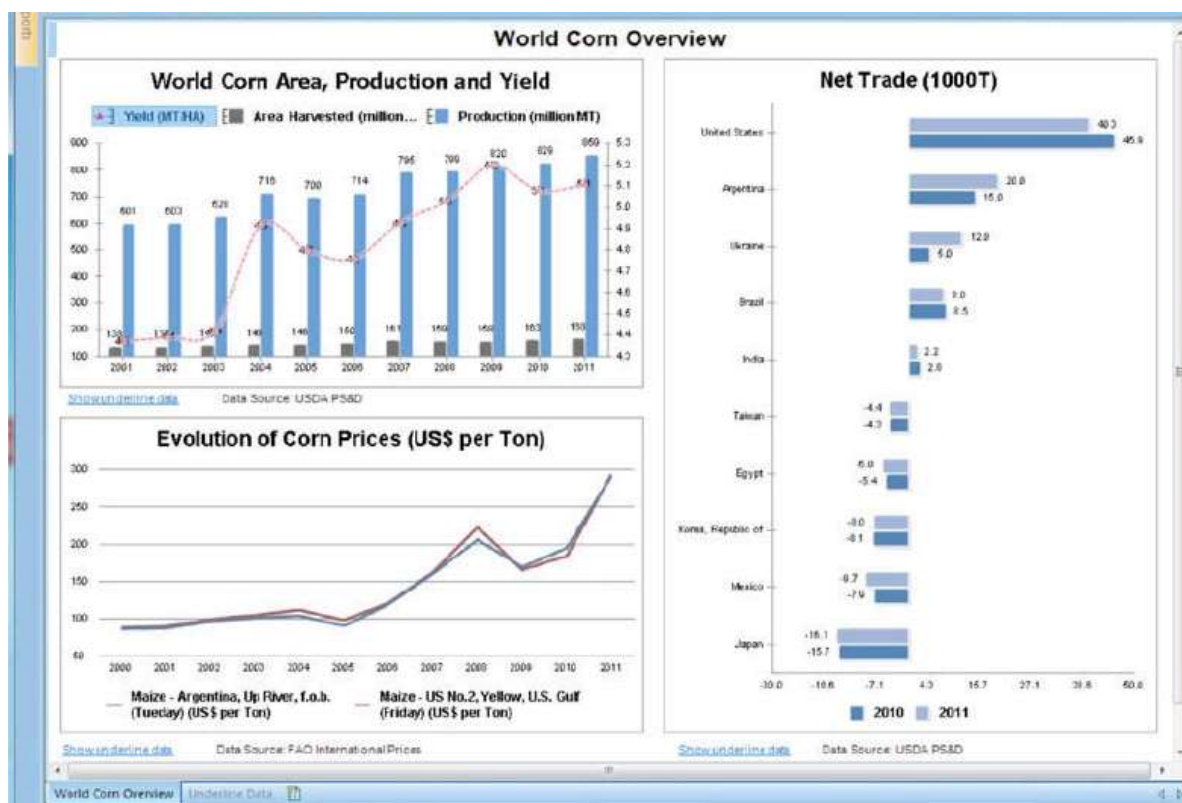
World Corn Overview

World Corn Area, Production and Yield

Yield (MT/HA) Area Harvested (million... Production (million MT)

900 800 700 600 500 400 300 200 100

5.3 5.2 5.1 5.0 4.9 4.8 4.7 4.6 4.5 4.4 4.3

601 603 628 716 700 714 795 799 820 829 859

138 138 140 146 146 150 161 159 159 163 159

2001 2002 2003 2004 2005 2006 2007 2008 2009 2010 2011

Show underline data Data Source: USDA PS&D

Evolution of Corn Prices (US$ per Ton)

300 250 200 150 100 50

2000 2001 2002 2003 2004 2005 2006 2007 2008 2009 2010 2011

Maize - Argentina, Up River, f.o.b. (Tueday) (US$ per Ton)

Maize - US No.2, Yellow, U.S. Gulf (Friday) (US$ per Ton)

Show underline data Data Source: FAO International Prices

Net Trade (1000T)

United States 40.3 45.9
Argentina 20.0 15.0
Ukraine 12.0 5.0
Brazil 9.0 8.5
India 2.2 2.0
Taiwan -4.4 -4.3
Egypt -6.0 -5.4
Korea, Republic of -8.0 -8.1
Mexico -9.7 -7.9
Japan -16.1 -15.7

-30.0 -18.6 -7.1 4.3 15.7 27.1 38.6 50.0

2010 2011

Show underline data Data Source: USDA PS&D

World Corn Overview Underline Data